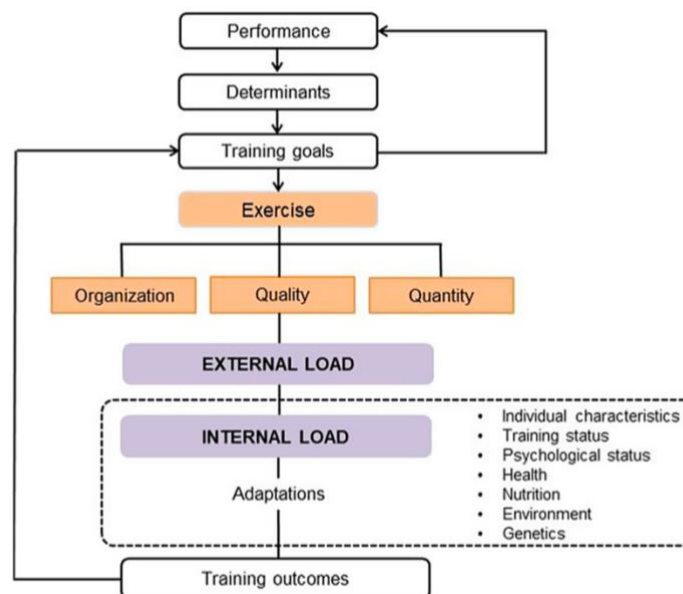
Performance

Determinants

Training goals

Exercise

Organization

Quality

Quantity

EXTERNAL LOAD

INTERNAL LOAD

Adaptations

- Individual characteristics
- Training status
- Psychological status
- Health
- Nutrition
- Environment
- Genetics

Training outcomes